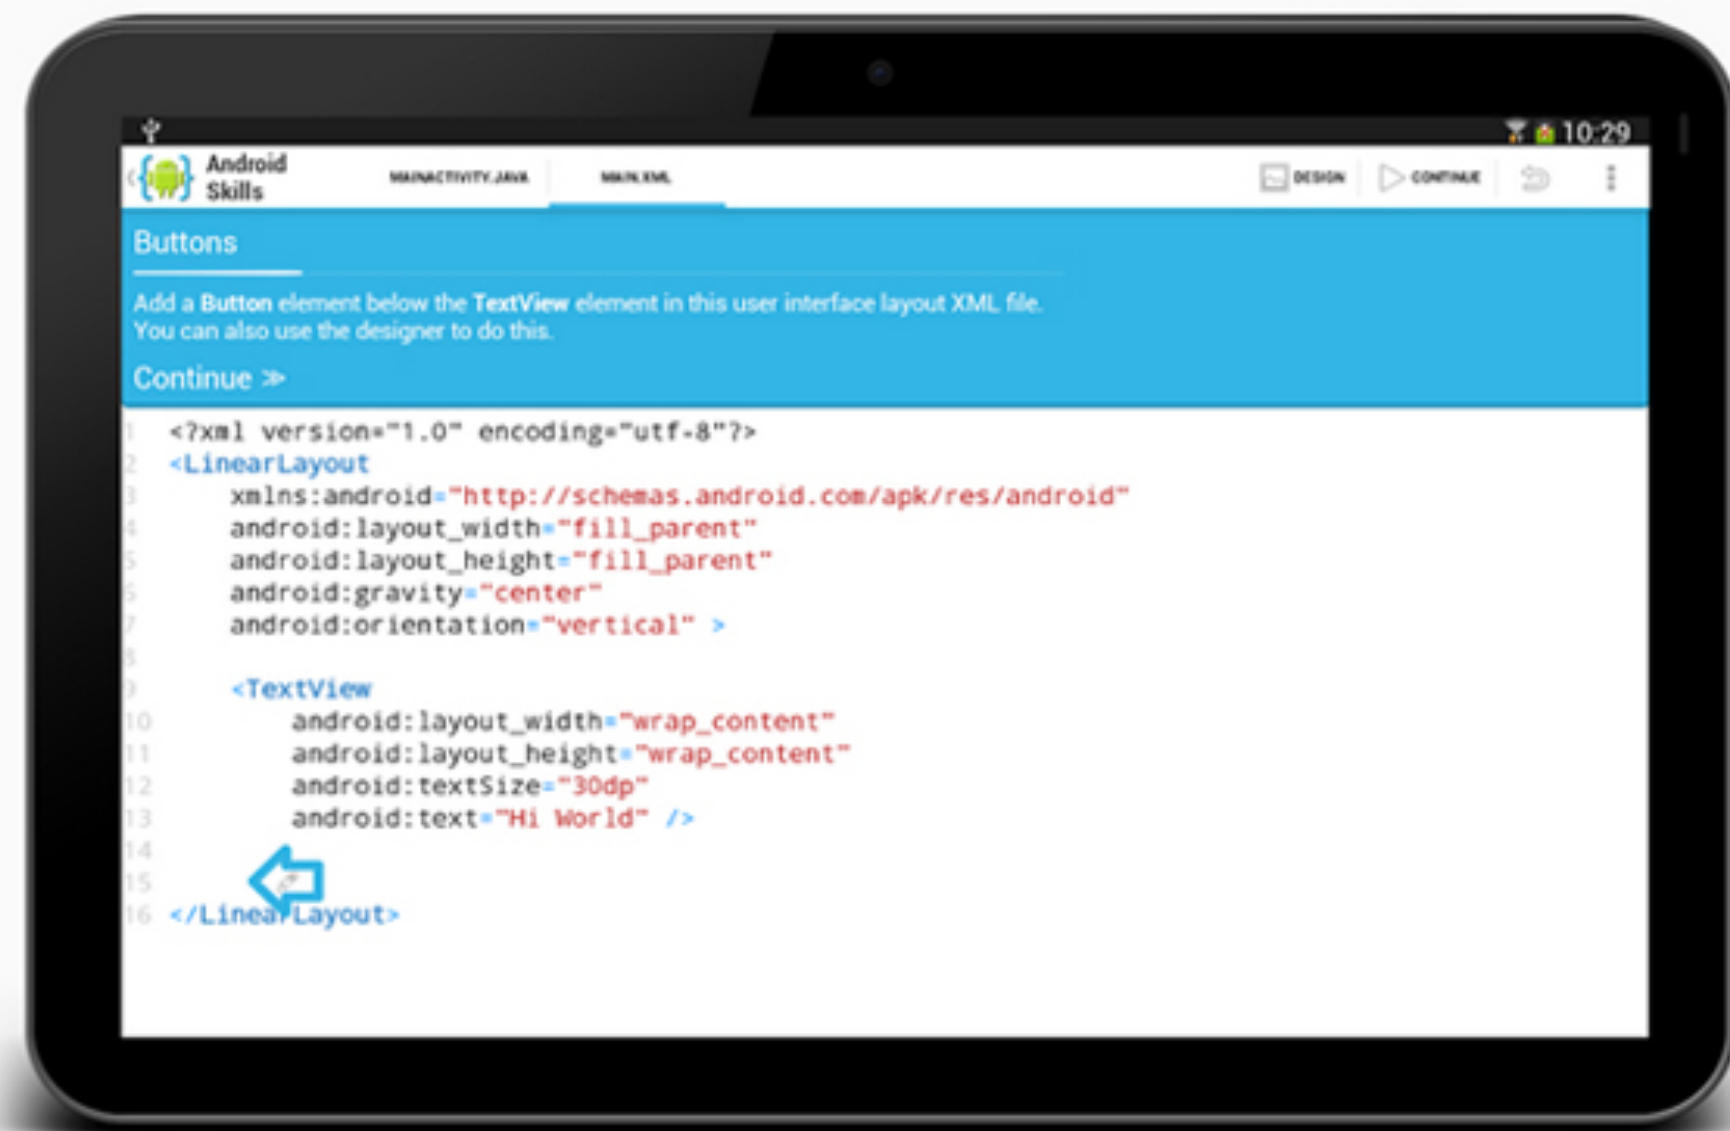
10:29

Android Skills

MAINACTIVITY.JAVA

MAIN.XML

DESIGN

CONTINUE

Buttons

Add a Button element below the TextView element in this user interface layout XML file. You can also use the designer to do this.

Continue ≫

1 <?xml version="1.0" encoding="utf-8"?>
2 <LinearLayout
3 xmlns:android="http://schemas.android.com/apk/res/android"
4 android:layout_width="fill_parent"
5 android:layout_height="fill_parent"
6 android:gravity="center"
7 android:orientation="vertical" >
8
9 <TextView
10 android:layout_width="wrap_content"
11 android:layout_height="wrap_content"
12 android:textSize="30dp"
13 android:text="Hi World" />
14
15
16 </LinearLayout>